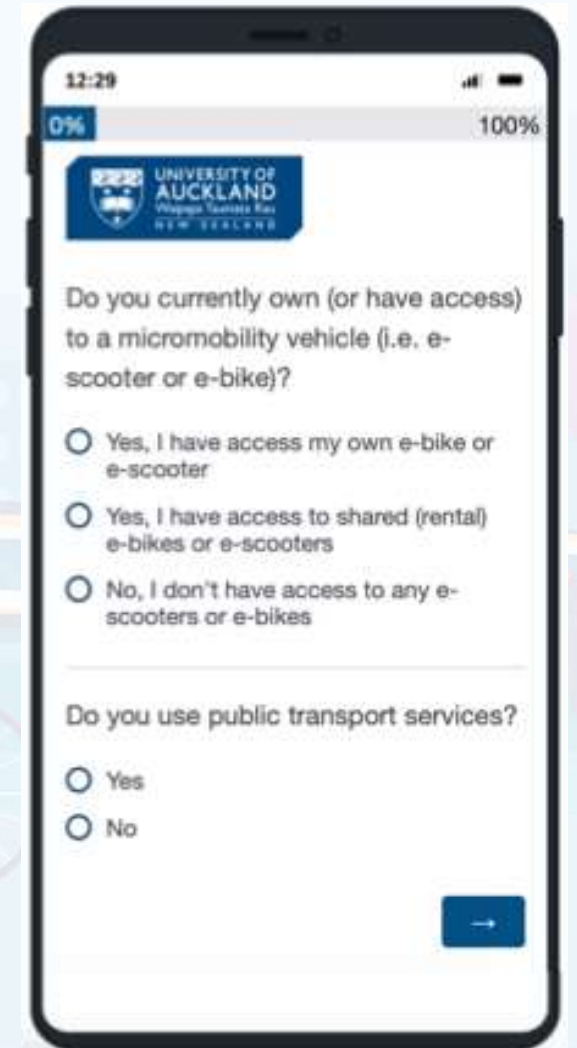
12:29

0%

100%

UNIVERSITY OF AUCKLAND
Waipapa Taumata Rau
NEW ZEALAND

Do you currently own (or have access) to a micromobility vehicle (i.e. e-scooter or e-bike)?

Yes, I have access my own e-bike or e-scooter

Yes, I have access to shared (rental) e-bikes or e-scooters

No, I don't have access to any e-scooters or e-bikes

Do you use public transport services?

Yes

No

→